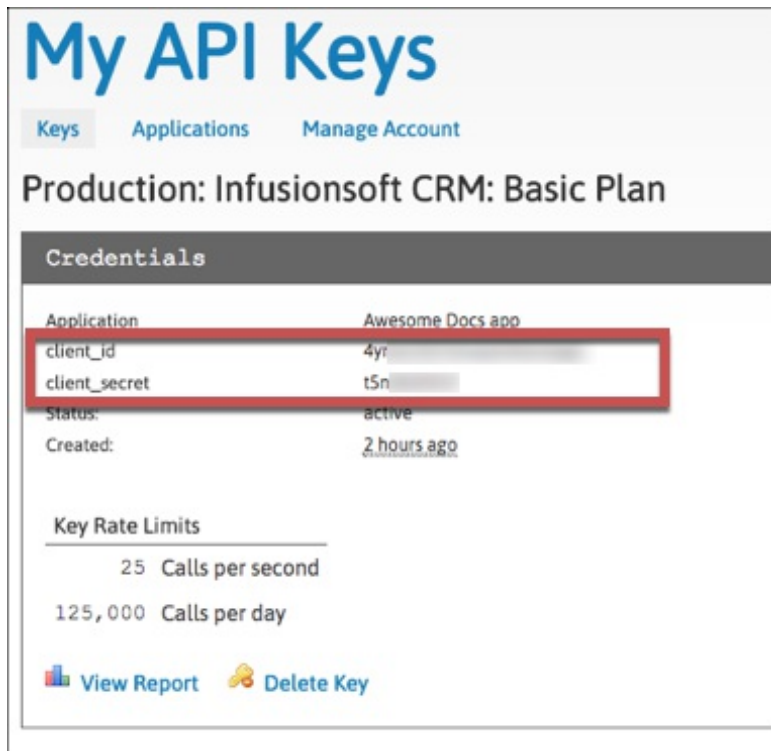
My API Keys

Keys Applications Manage Account

Production: Infusionsoft CRM: Basic Plan

Credentials

| | |
|---|---|
| Application | Awesome Docs app |
| client_id | 4y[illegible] |
| client_secret | t5n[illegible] |
| Status: | active |
| Created: | 2 hours ago |

Key Rate Limits

| | |
|---|---|
| 25 | Calls per second |
| 125,000 | Calls per day |

View Report Delete Key